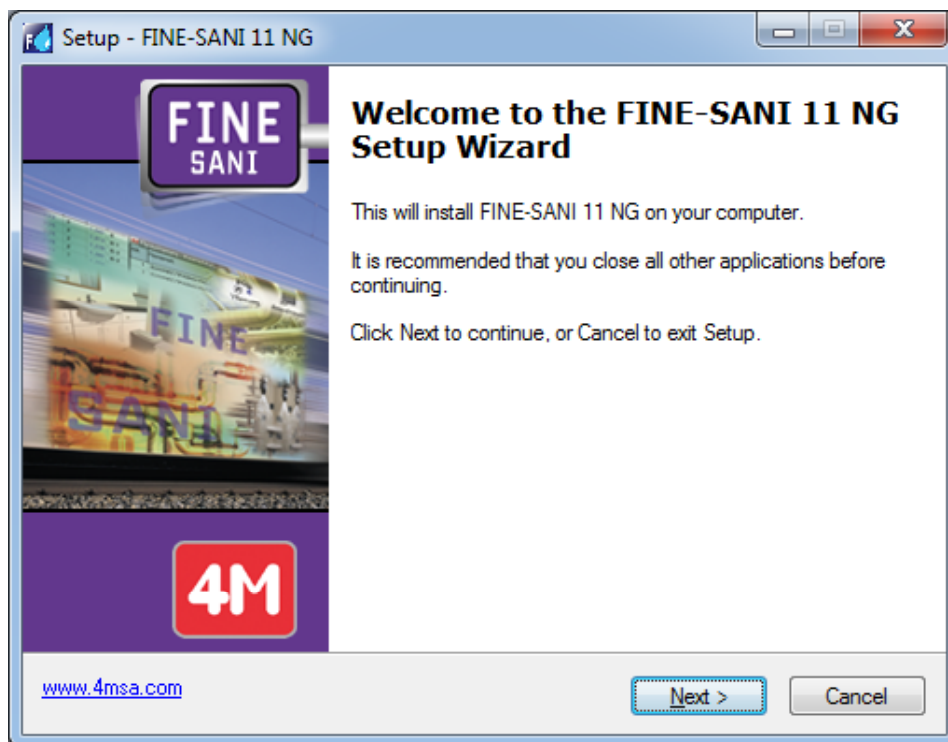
Setup - FINE-SANI 11 NG

FINE
SANI

FINE
SANI

4M

Welcome to the FINE-SANI 11 NG Setup Wizard

This will install FINE-SANI 11 NG on your computer.

It is recommended that you close all other applications before continuing.

Click Next to continue, or Cancel to exit Setup.

www.4msa.com

Next >

Cancel